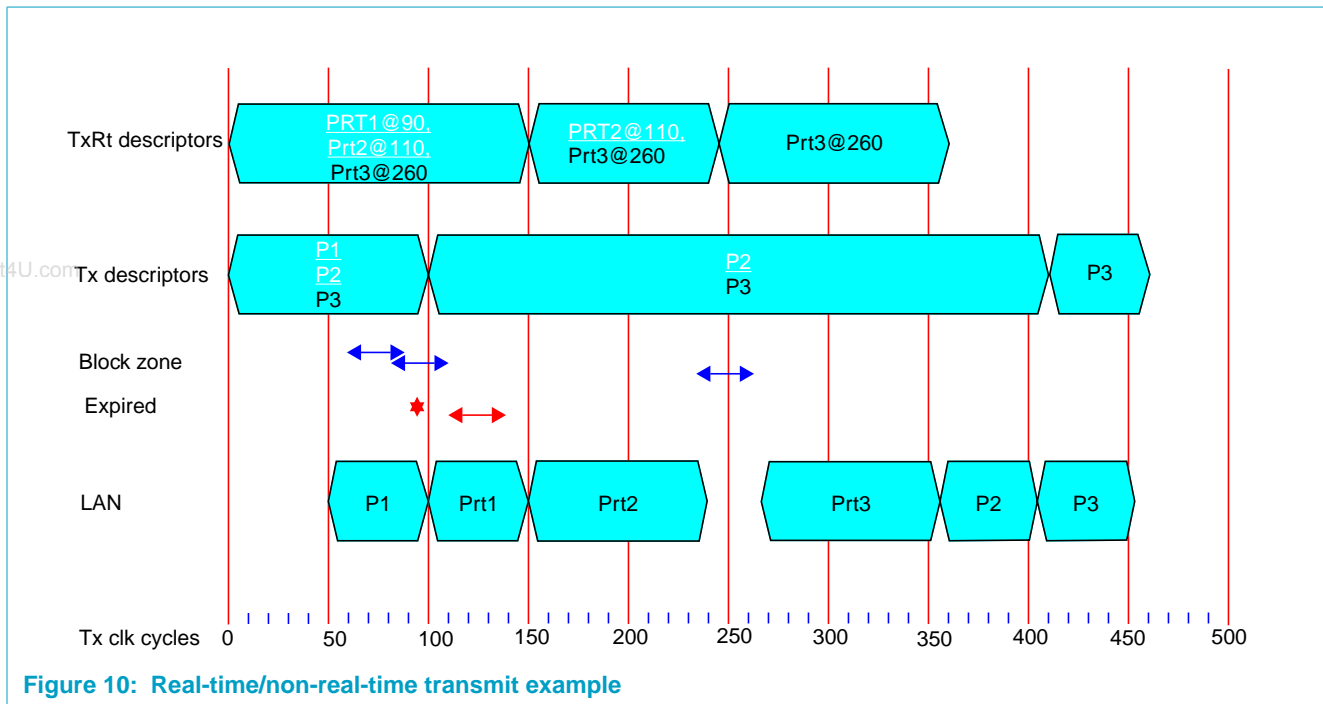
TxRt descriptors

PRT1@90,
Prt2@110,
Prt3@260

PRT2@110,
Prt3@260

Prt3@260

t4U.com

Tx descriptors

P1
P2
P3

P2
P3

P3

Block zone

Expired

LAN

P1

Prt1

Prt2

Prt3

P2

P3

Tx clk cycles 0 50 100 150 200 250 300 350 400 450 500

Figure 10: Real-time/non-real-time transmit example